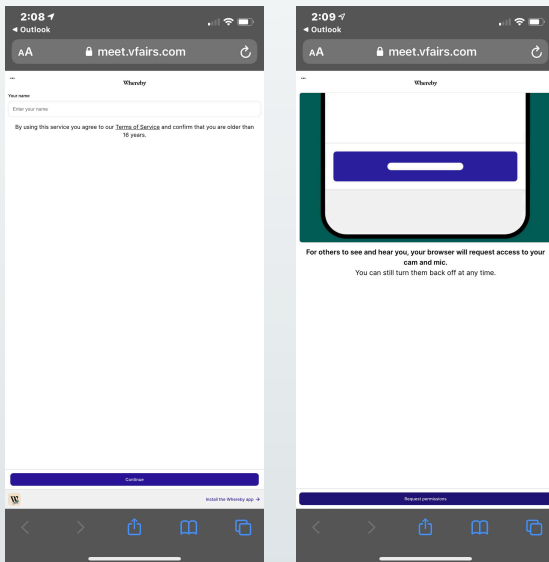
2:08
◂ Outlook
AA
meet.vfairs.com

Whereby

Your name
Enter your name

By using this service you agree to our Terms of Service and confirm that you are older than 16 years.

Continue

W
Install the Whereby app →

2:09
◂ Outlook
AA
meet.vfairs.com

Whereby

For others to see and hear you, your browser will request access to your cam and mic.
You can still turn them back off at any time.

Request permissions